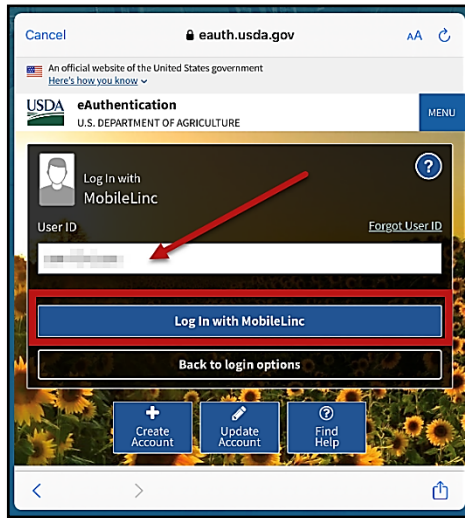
Cancel
eauth.usda.gov
AA

An official website of the United States government
Here's how you know

USDA
eAuthentication
U.S. DEPARTMENT OF AGRICULTURE
MENU

Log In with
MobileLinc
?

User ID
Forgot User ID

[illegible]

Log In with MobileLinc

Back to login options

Create Account
Update Account
Find Help